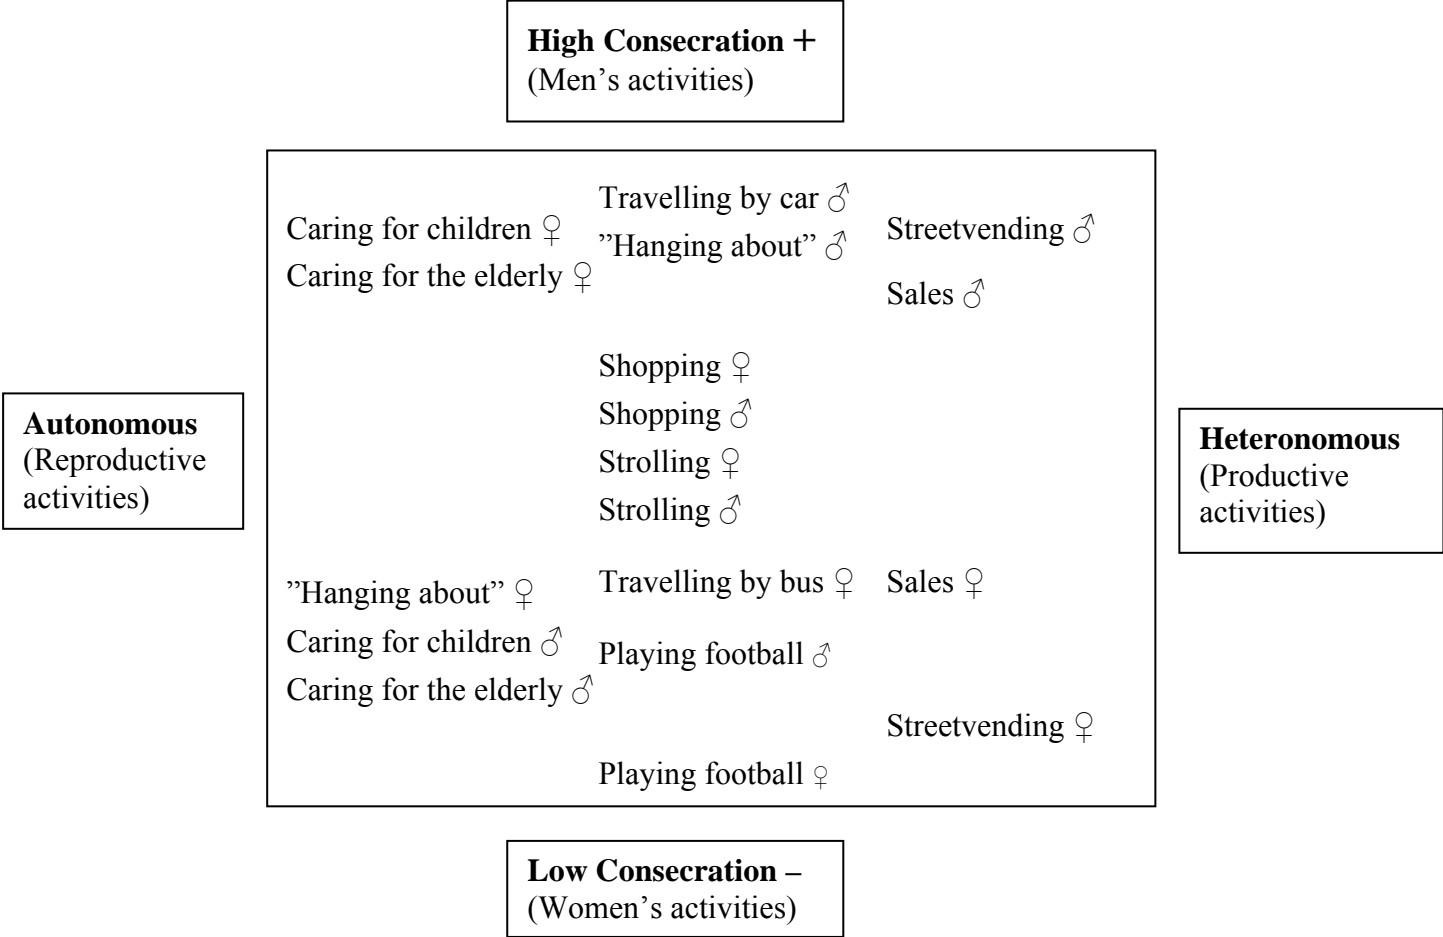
**High Consecration +**
(Men's activities)

**Autonomous**
(Reproductive activities)

Travelling by car ♂
"Hanging about" ♂

Caring for children ♀
Caring for the elderly ♀

Streetvending ♂

Sales ♂

Shopping ♀
Shopping ♂
Strolling ♀
Strolling ♂

**Heteronomous**
(Productive activities)

"Hanging about" ♀
Caring for children ♂
Caring for the elderly ♂

Travelling by bus ♀
Playing football ♂

Sales ♀

Streetvending ♀

Playing football ♀

**Low Consecration –**
(Women's activities)